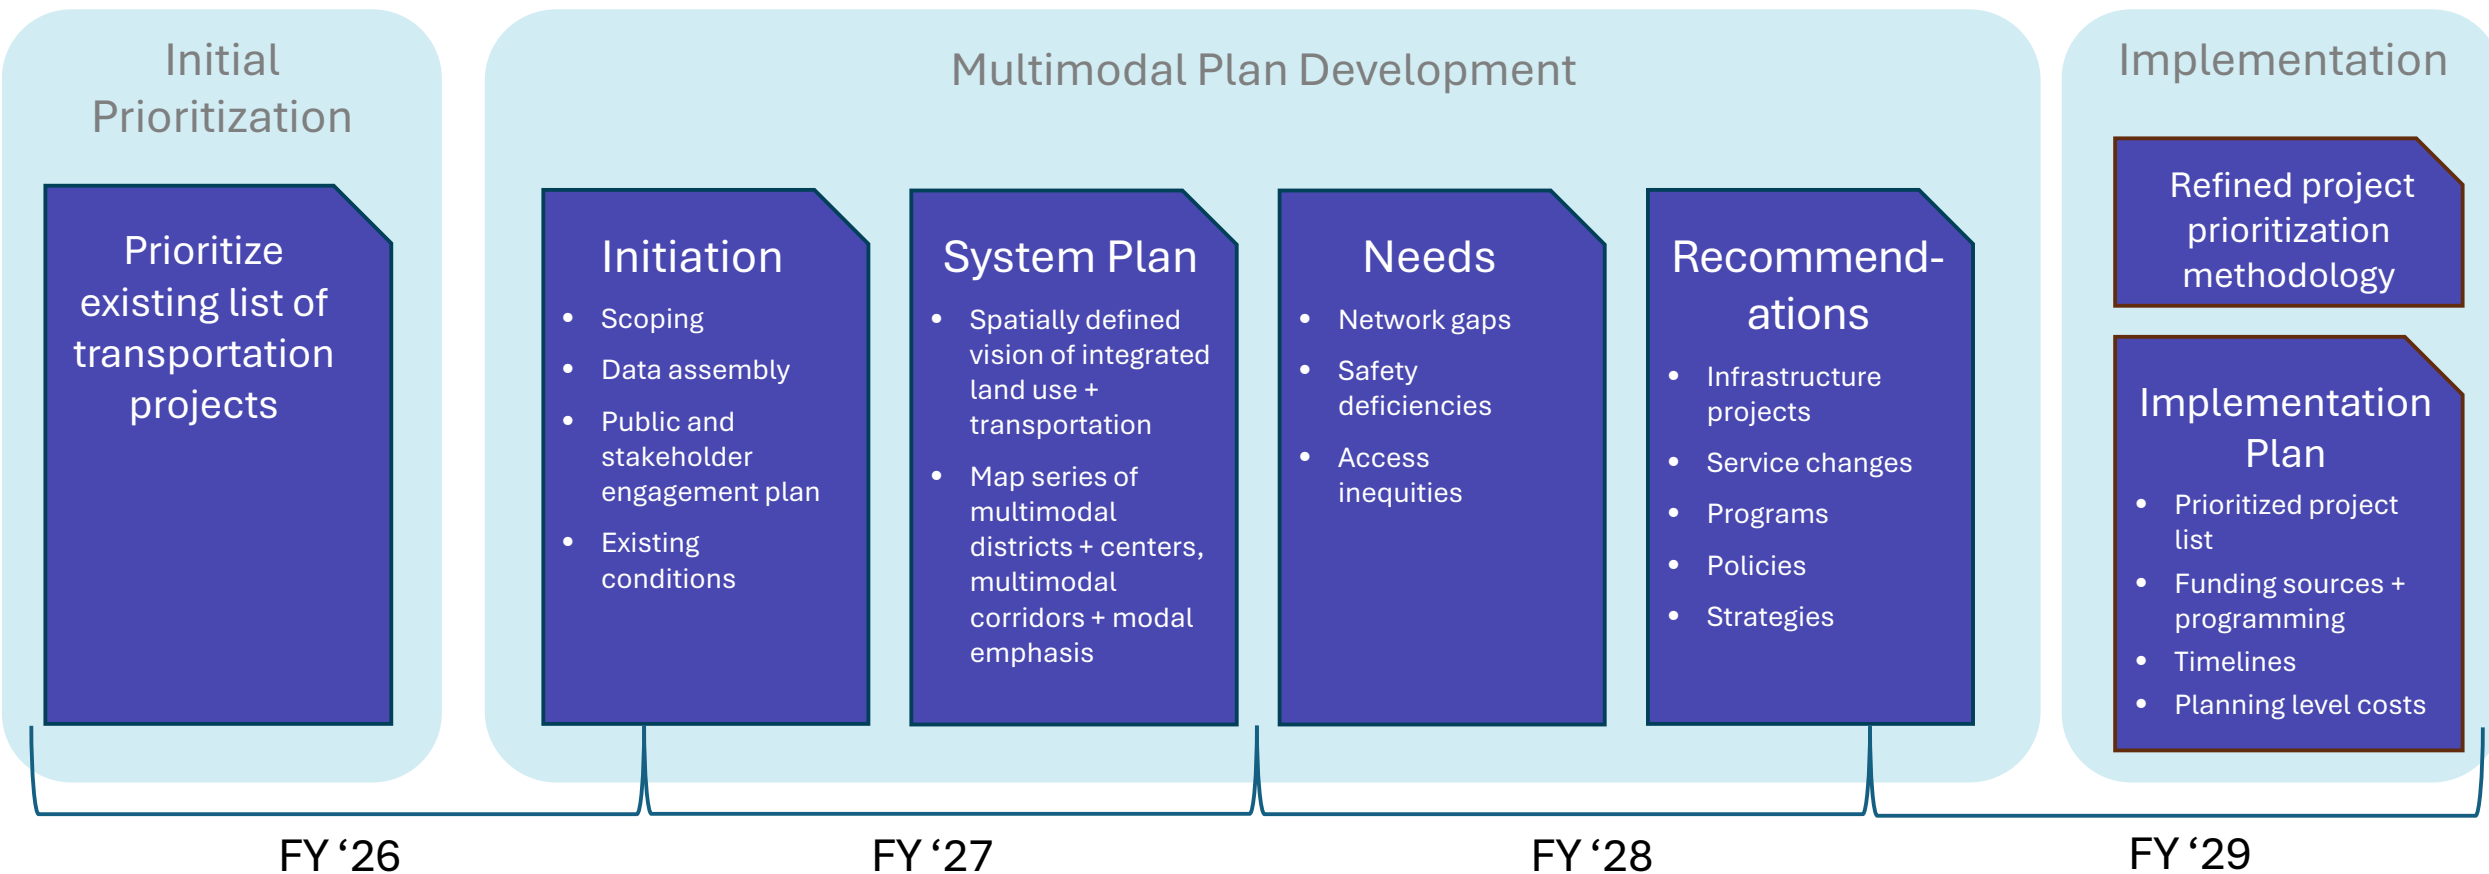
Initial Prioritization

Prioritize existing list of transportation projects

Multimodal Plan Development

Initiation
- Scoping
- Data assembly
- Public and stakeholder engagement plan
- Existing conditions

System Plan
- Spatially defined vision of integrated land use + transportation
- Map series of multimodal districts + centers, multimodal corridors + modal emphasis

Needs
- Network gaps
- Safety deficiencies
- Access inequities

Recommend-ations
- Infrastructure projects
- Service changes
- Programs
- Policies
- Strategies

Implementation

Refined project prioritization methodology

Implementation Plan
- Prioritized project list
- Funding sources + programming
- Timelines
- Planning level costs

FY ‘26

FY ‘27

FY ‘28

FY ‘29